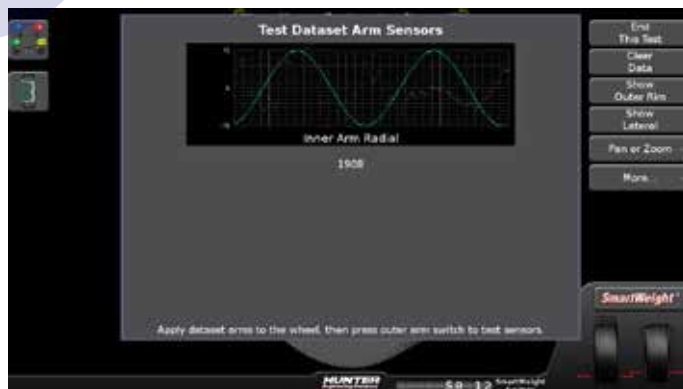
Test Dataset Arm Sensors

Inner Arm Radial

1908

Apply dataset arms to the wheel, then press outer arm switch to test sensors.

End This Test

Clear Data

Show Outer Rim

Show Lateral

Pan or Zoom

More

SmartWeight

HUNTER

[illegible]